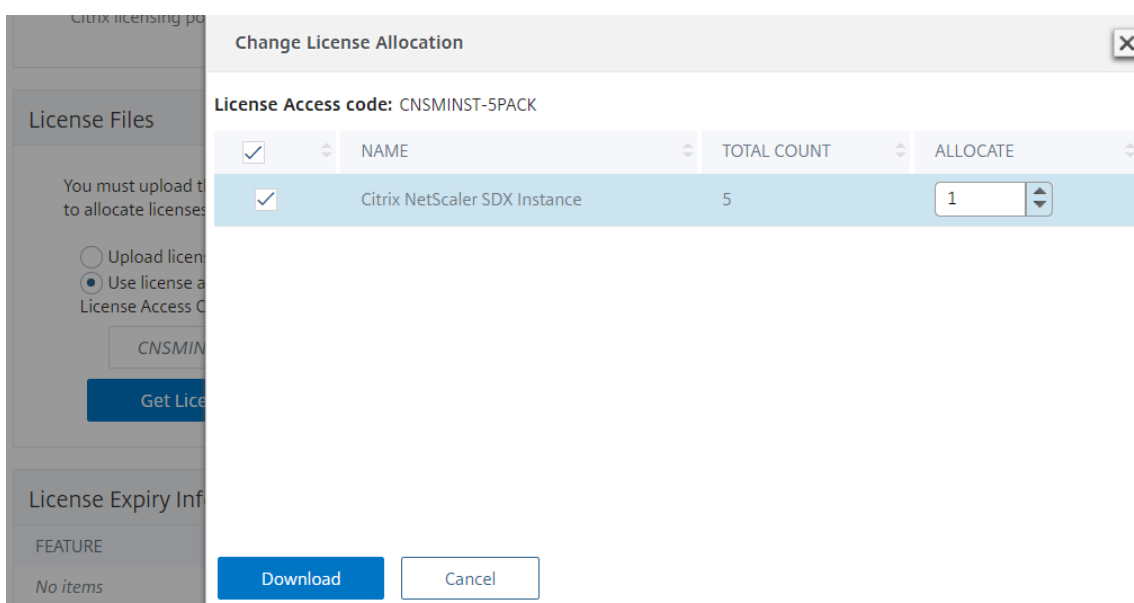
Citrix licensing po

License Files

You must upload t to allocate licenses

Upload licen

Use license a

License Access C

CNSMIN

Get Lice

License Expiry Inf

FEATURE

No items

Change License Allocation

License Access code: CNSMINST-5PACK

| | NAME | TOTAL COUNT | ALLOCATE |
|---|---|---|---|
| ✓ | Citrix NetScaler SDX Instance | 5 | 1 |

Download

Cancel